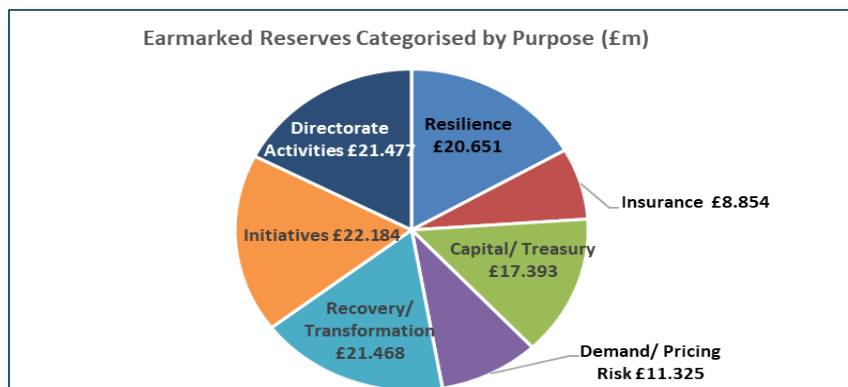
Earmarked Reserves Categorised by Purpose (£m)

Directorate Activities £21.477

Resilience £20.651

Insurance £8.854

Initiatives £22.184

Capital/ Treasury £17.393

Recovery/ Transformation £21.468

Demand/ Pricing Risk £11.325